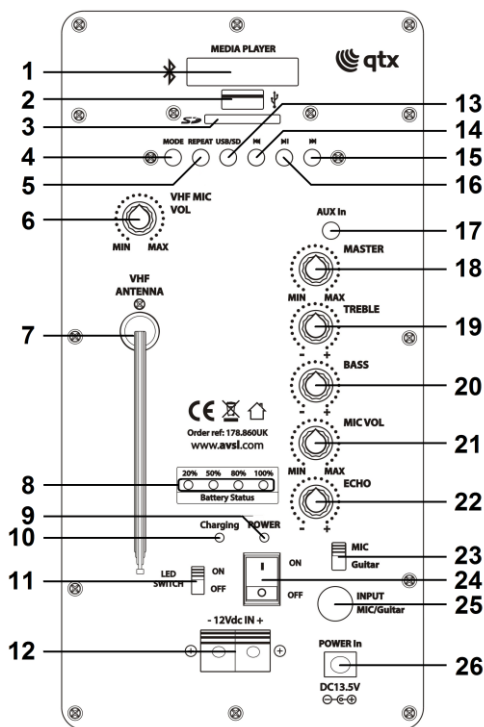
MEDIA PLAYER

qtx

1
2
3
13
14
4 MODE REPEAT USB/SD ⏮ ⏯ ⏭ 15
5
16
6 VHF MIC VOL
MIN MAX
AUX In 17
MASTER
18
MIN MAX
VHF ANTENNA
7
TREBLE
19
- +
BASS
20
- +
CE
Order ref: 178.860UK
www.avsl.com
MIC VOL
21
MIN MAX
8
20% 50% 80% 100%
Battery Status
ECHO
22
- +
9 POWER
10 Charging
MIC
23
Guitar
11 LED SWITCH ON OFF
ON
24
OFF
INPUT MIC/Guitar
25
- 12Vdc IN +
12
POWER In
26
DC13.5V